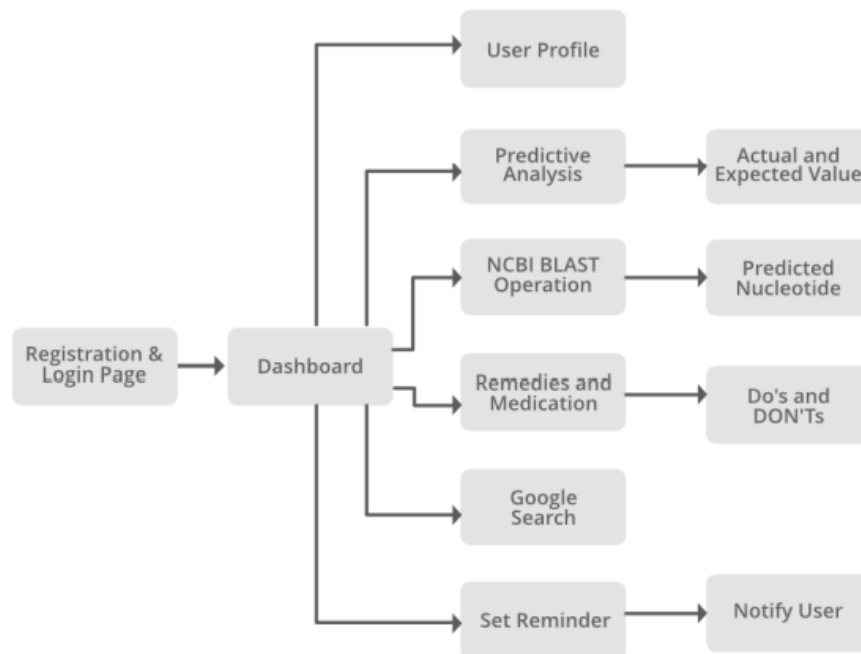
Registration & Login Page

Dashboard

User Profile

Predictive Analysis

Actual and Expected Value

NCBI BLAST Operation

Predicted Nucleotide

Remedies and Medication

Do's and DON'Ts

Google Search

Set Reminder

Notify User